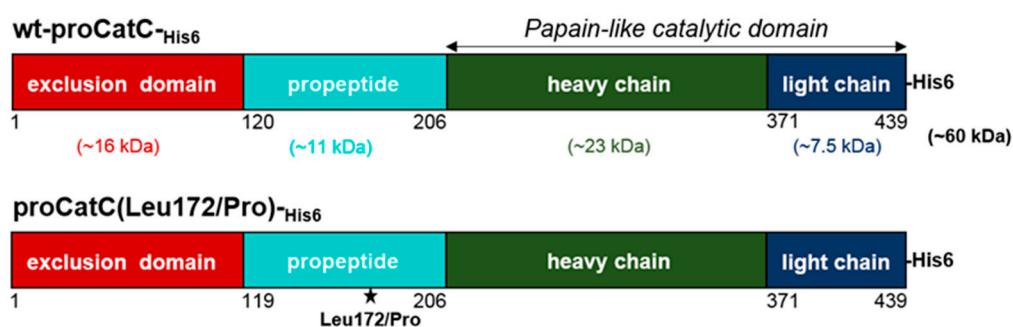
wt-proCatC-$_{\text{His6}}$

Papain-like catalytic domain

exclusion domain

propeptide

heavy chain

light chain

-His6

1

120

206

371

439

(~16 kDa)

(~11 kDa)

(~23 kDa)

(~7.5 kDa)

(~60 kDa)

proCatC(Leu172/Pro)-$_{\text{His6}}$

exclusion domain

propeptide

heavy chain

light chain

-His6

1

119

206

371

439

Leu172/Pro